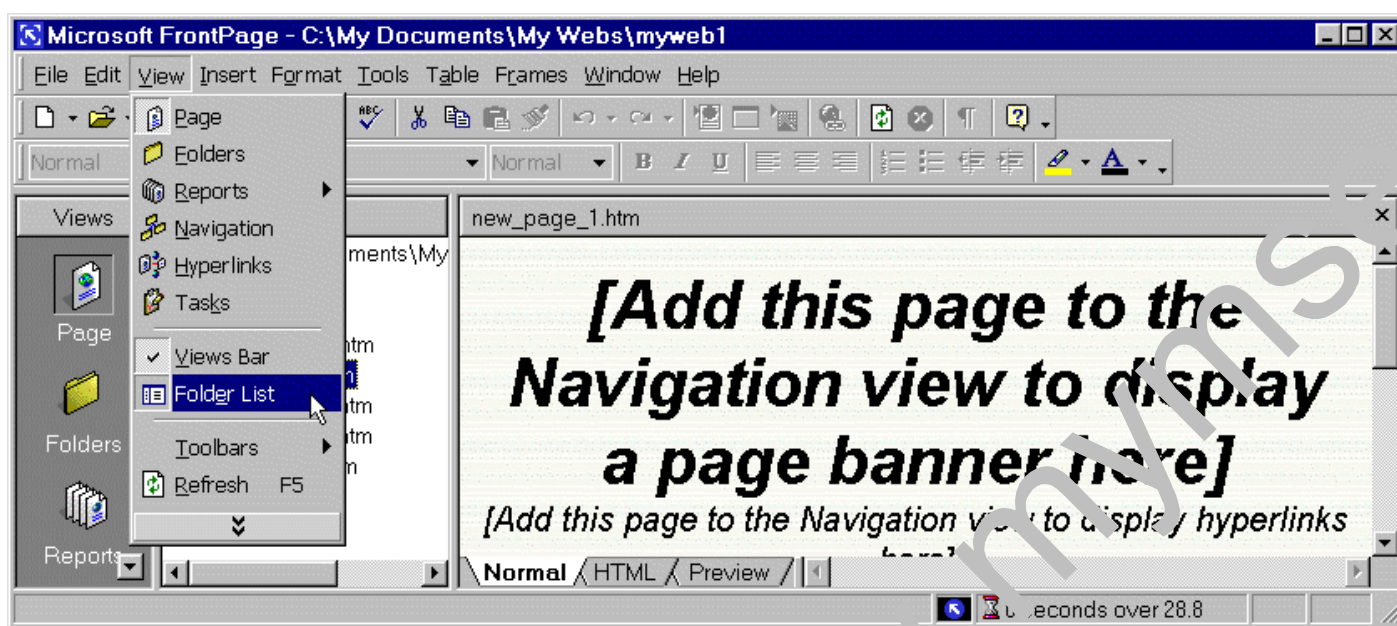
Microsoft FrontPage - C:\My Documents\My Webs\myweb1

File Edit View Insert Format Tools Table Frames Window Help

Normal Normal

Views

Page
Folders
Reports
Navigation
Hyperlinks
Tasks
Views Bar
Folder List
Toolbars
Refresh F5

ments\My
htm
htm
htm
m

Page
Folders
Reports

new_page_1.htm

[Add this page to the Navigation view to display a page banner here]

[Add this page to the Navigation view to display hyperlinks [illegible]

Normal HTML Preview

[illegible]econds over 28.8